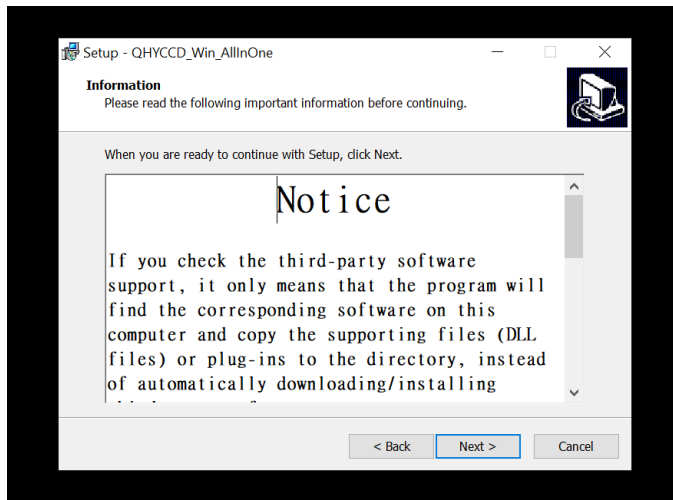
Setup - QHYCCD_Win_AllInOne

Information
Please read the following important information before continuing.

When you are ready to continue with Setup, click Next.

Notice

If you check the third-party software support, it only means that the program will find the corresponding software on this computer and copy the supporting files (DLL files) or plug-ins to the directory, instead of automatically downloading/installing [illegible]

< Back
Next >
Cancel